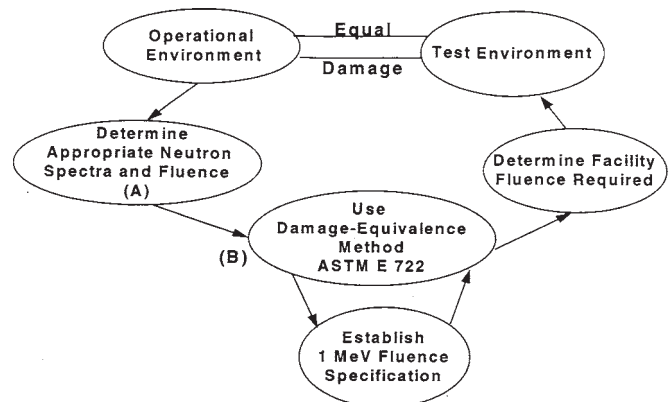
Operational Environment

Equal

Damage

Test Environment

Determine Appropriate Neutron Spectra and Fluence (A)

Determine Facility Fluence Required

(B)

Use Damage-Equivalence Method ASTM E 722

Establish 1 MeV Fluence Specification